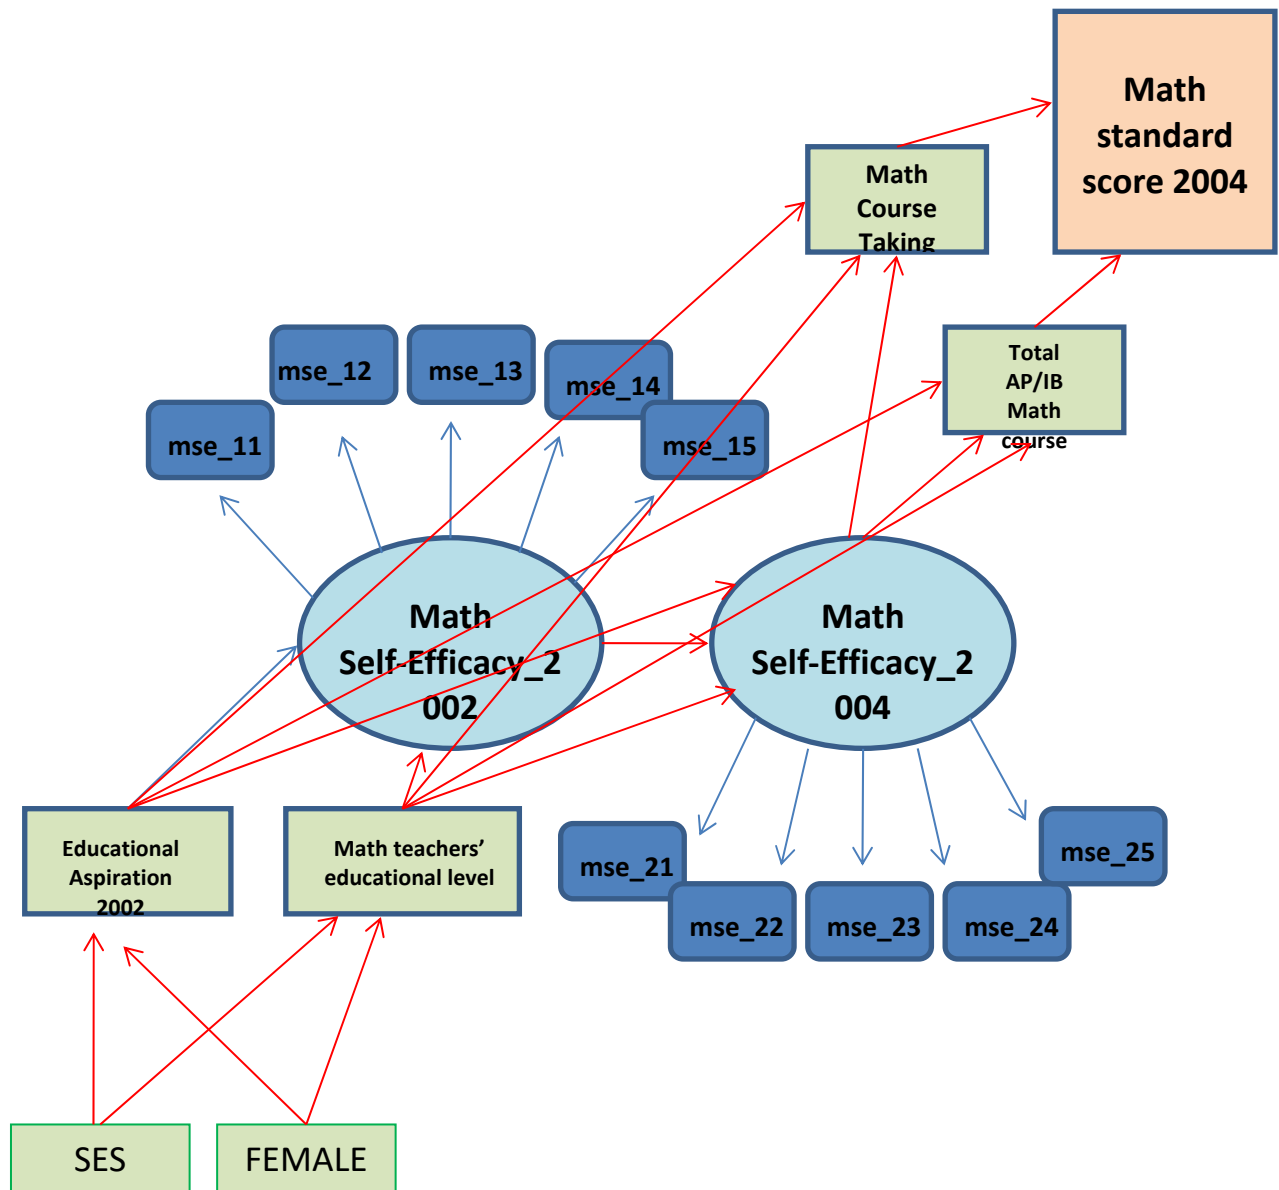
Math standard score 2004

Math Course Taking

Total AP/IB Math course

mse_12

mse_13

mse_14

mse_11

mse_15

Math Self-Efficacy_2 002

Math Self-Efficacy_2 004

Educational Aspiration 2002

Math teachers' educational level

mse_21

mse_25

mse_22

mse_23

mse_24

SES

FEMALE